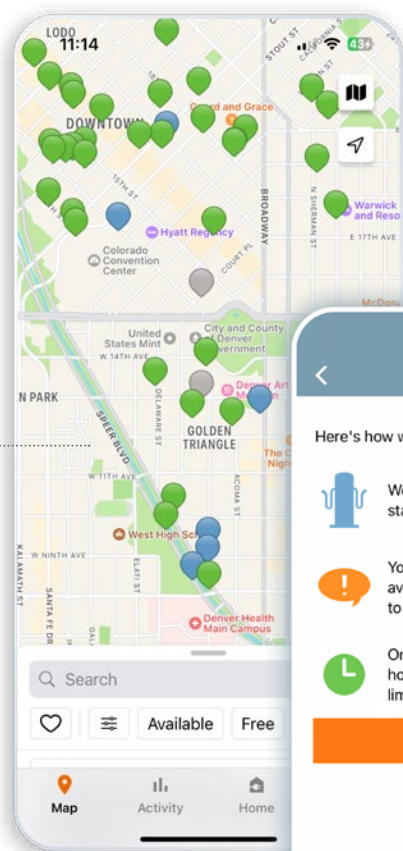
LODO
11:14
43

STOUT ST
CALIFORNIA ST
DOWNTOWN
Guard and Grace
15TH ST
BROADWAY
N SHERMAN ST
Warwick and Reso
E 17TH AVE
Hyatt Regency
Colorado Convention Center
COURT PL
McDon
United States Mint
City and County of Denver Government
W 14TH AVE
N PARK
Denver Art Museum
SPEER BLVD
DELAWARE ST
GOLDEN TRIANGLE
The Cr Nigh
W 11TH AVE
ACOMA ST
West High Sch
KALAMATH ST
W NINTH AVE
SANTA FE DR
ELATI ST
Denver Health Main Campus
GAL

Search
Available
Free
Map
Activity
Home

Here's how w
We sta
Yo av to
Or ho lim